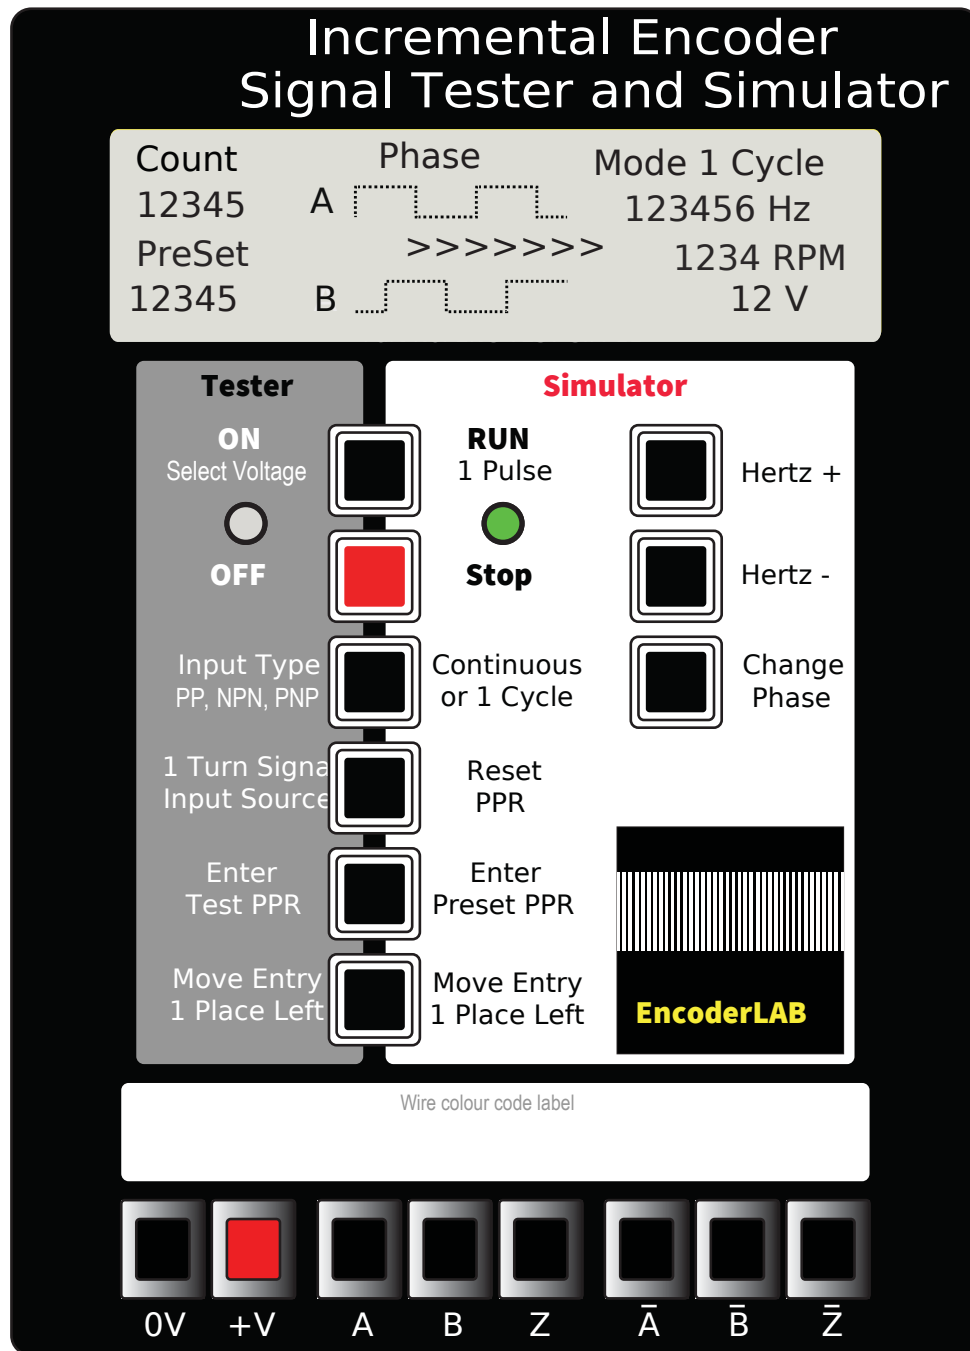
Incremental Encoder
Signal Tester and Simulator

Count
12345
PreSet
12345

Phase
A
>>>>>>>>
B

Mode 1 Cycle
123456 Hz
1234 RPM
12 V

Tester
ON
Select Voltage
OFF

Input Type
PP, NPN, PNP

1 Turn Signa
Input Source

Enter
Test PPR

Move Entry
1 Place Left

Simulator
RUN
1 Pulse
Stop

Continuous
or 1 Cycle

Reset
PPR

Enter
Preset PPR

Move Entry
1 Place Left

Hertz +

Hertz -

Change
Phase

EncoderLAB

Wire colour code label

0V +V A B Z $\bar{A}$ $\bar{B}$ $\bar{Z}$